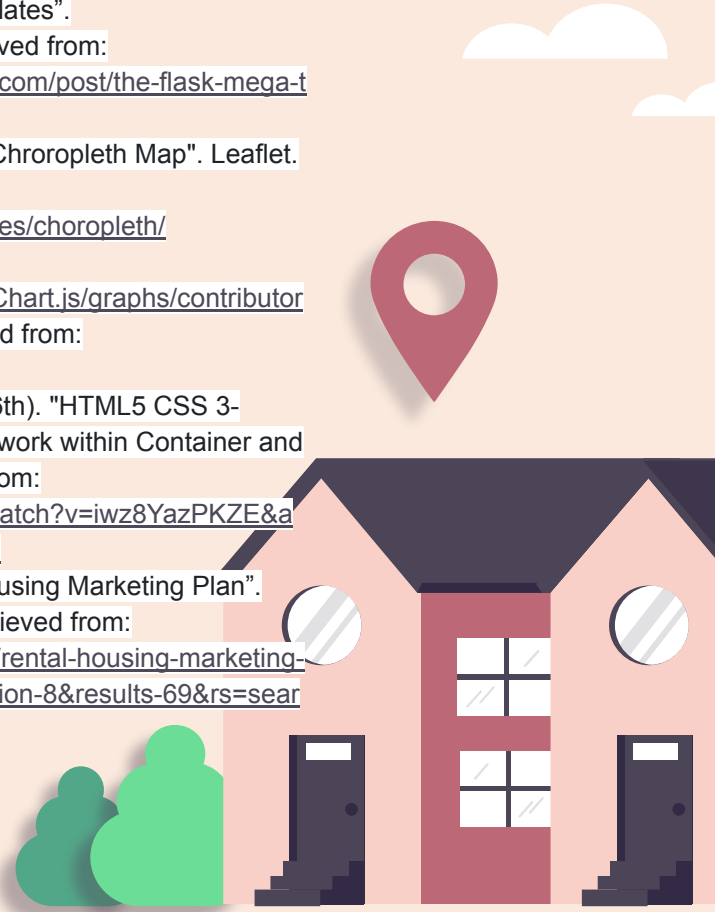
lates".
ved from:
com/post/the-flask-mega-t

Chroropleth Map". Leaflet.

es/choropleth/

Chart.js/graphs/contributor
d from:

5th). "HTML5 CSS 3-
work within Container and
om:
atch?v=iwz8YazPKZE&a

using Marketing Plan".
ieved from:
/rental-housing-marketing-
ion-8&results-69&rs=sear